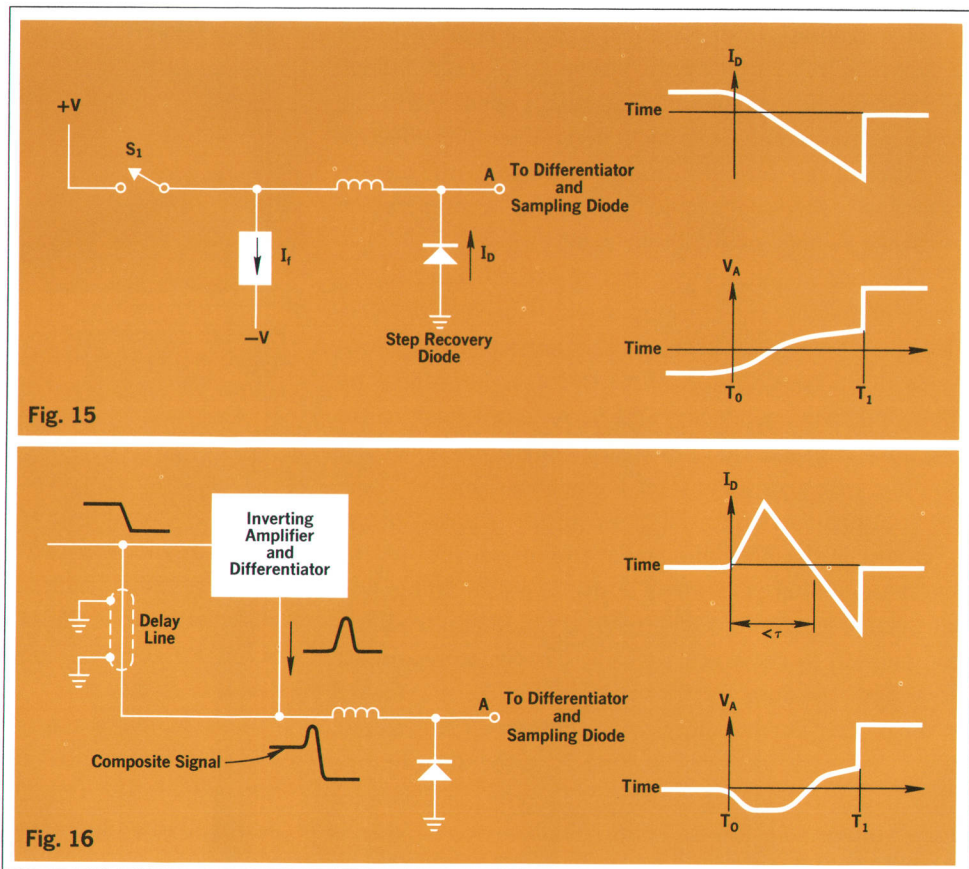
+V

$S_1$

$I_f$

−V

A To Differentiator and Sampling Diode

$I_D$

Step Recovery Diode

$I_D$

Time

$V_A$

Time

$T_0$

$T_1$

Fig. 15

Inverting Amplifier and Differentiator

Delay Line

Composite Signal

A To Differentiator and Sampling Diode

$I_D$

Time

$<\tau$

$V_A$

Time

$T_0$

$T_1$

Fig. 16